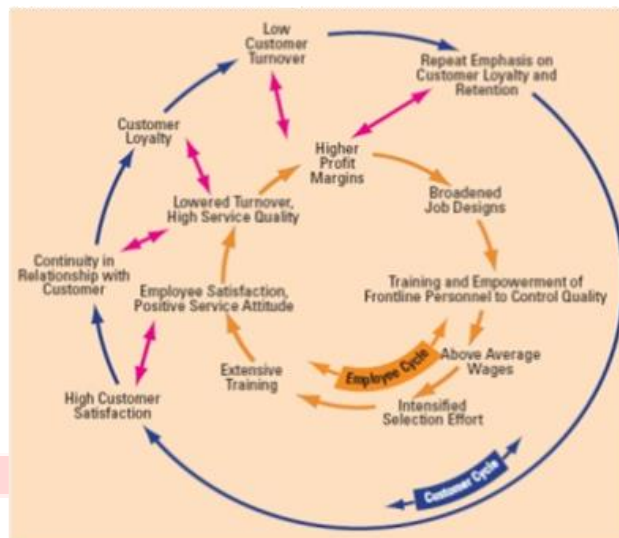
Low Customer Turnover

Repeat Emphasis on Customer Loyalty and Retention

Customer Loyalty

Higher Profit Margins

Lowered Turnover, High Service Quality

Broadened Job Designs

Continuity in Relationship with Customer

Employee Satisfaction, Positive Service Attitude

Training and Empowerment of Frontline Personnel to Control Quality

Above Average Wages

Extensive Training

Employee Cycle

Intensified Selection Effort

High Customer Satisfaction

Customer Cycle